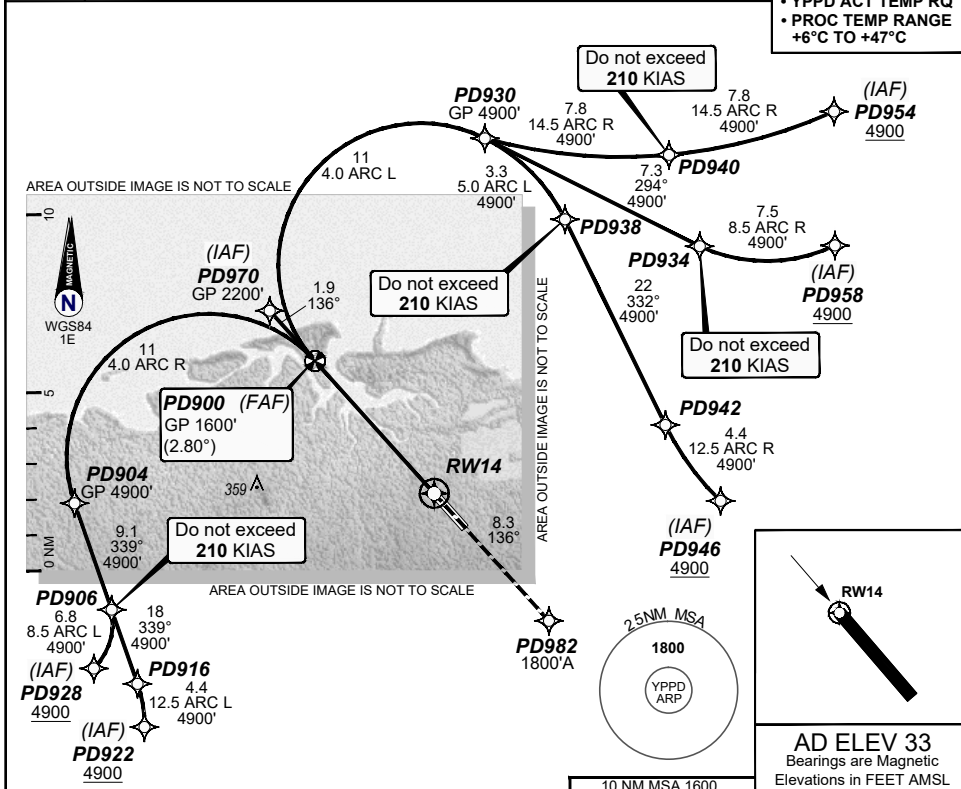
• YPPD ACT TEMP RQ
• PROC TEMP RANGE +6°C TO +47°C

Do not exceed
210 KIAS

PD930
GP 4900'

7.8
14.5 ARC R
4900'

7.8
14.5 ARC R
4900'

(IAF)
PD954
4900

7.3
294°
4900'

PD940

11
4.0 ARC L

3.3
5.0 ARC L
4900'

AREA OUTSIDE IMAGE IS NOT TO SCALE

PD938

7.5
8.5 ARC R
4900'

PD934

(IAF)
PD958
4900

10

MAGNETIC
N
WGS84
1E

(IAF)
PD970
GP 2200'

1.9
136°

Do not exceed
210 KIAS

22
332°
4900'

AREA OUTSIDE IMAGE IS NOT TO SCALE

Do not exceed
210 KIAS

11
4.0 ARC R

5

PD900 (FAF)
GP 1600'
(2.80°)

PD942

4.4
12.5 ARC R
4900'

PD904
GP 4900'

359

RW14

AREA OUTSIDE IMAGE IS NOT TO SCALE

9.1
339°
4900'

Do not exceed
210 KIAS

8.3
136°

0 NM

(IAF)
PD946
4900

AREA OUTSIDE IMAGE IS NOT TO SCALE

PD906
6.8
8.5 ARC L
4900'

18
339°
4900'

PD982
1800'A

2.5NM MSA
1800
YPPD
ARP

RW14

(IAF)
PD928
4900

PD916
4.4
12.5 ARC L
4900'

(IAF)
PD922
4900

10 NM MSA 1600

AD ELEV 33
Bearings are Magnetic
Elevations in FEET AMSL